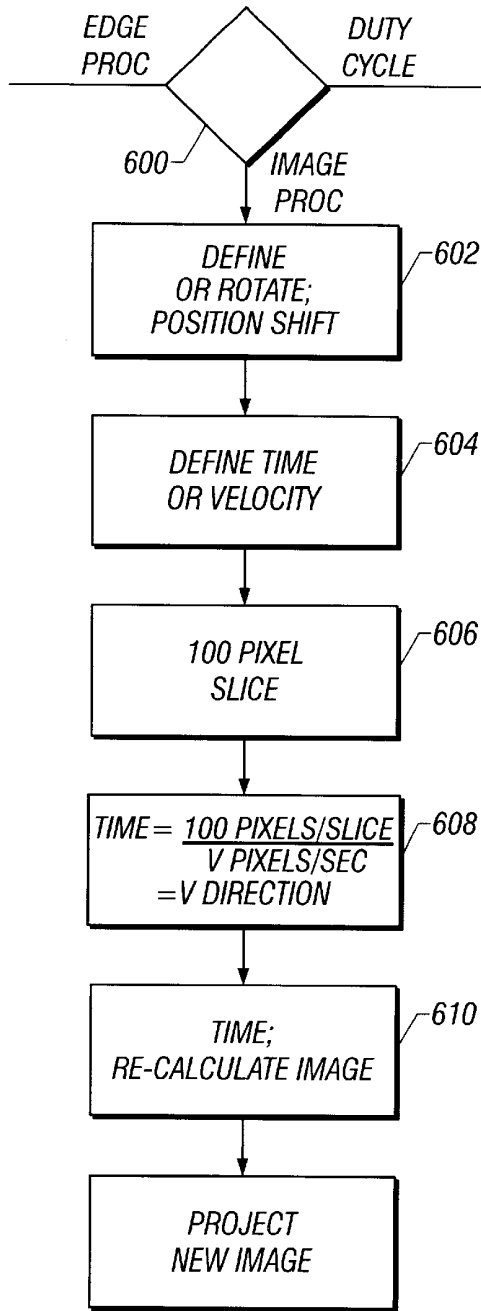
EDGE PROC

DUTY CYCLE

600

IMAGE PROC

DEFINE OR ROTATE; POSITION SHIFT

602

DEFINE TIME OR VELOCITY

604

100 PIXEL SLICE

606

TIME = $\frac{\text{100 PIXELS/SLICE}}{\text{V PIXELS/SEC}}$ = V DIRECTION

608

TIME; RE-CALCULATE IMAGE

610

PROJECT NEW IMAGE